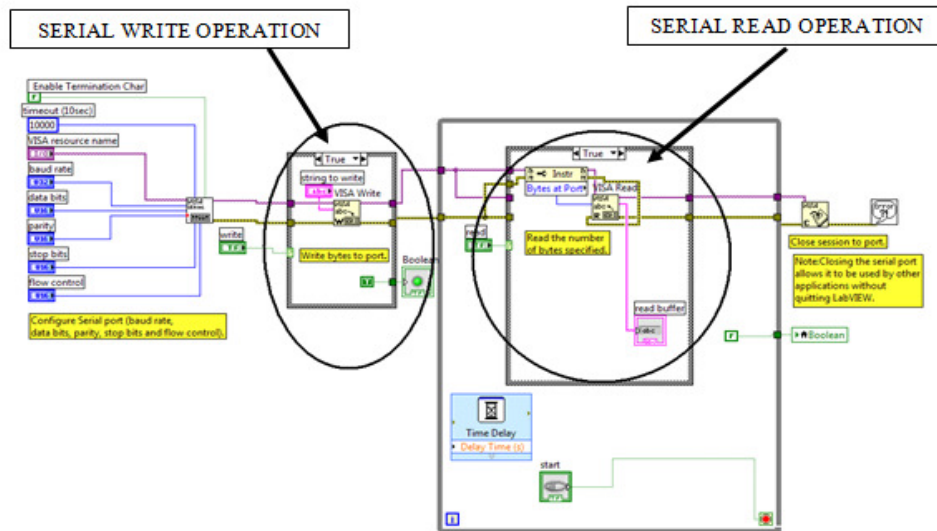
SERIAL WRITE OPERATION

SERIAL READ OPERATION

Enable Termination Char
timeout (10sec)
10000
VISA resource name
baud rate
data bits
parity
stop bits
flow control

Configure Serial port (baud rate, data bits, parity, stop bits and flow control).

True
string to write
VISA Write
write
Write bytes to port.
Boolean

True
Instr
Bytes at Port
VISA Read
read
Read the number of bytes specified.
read buffer

Close session to port.

Note:Closing the serial port allows it to be used by other applications without quitting LabVIEW.

Boolean

Time Delay
Delay Time (s)
start